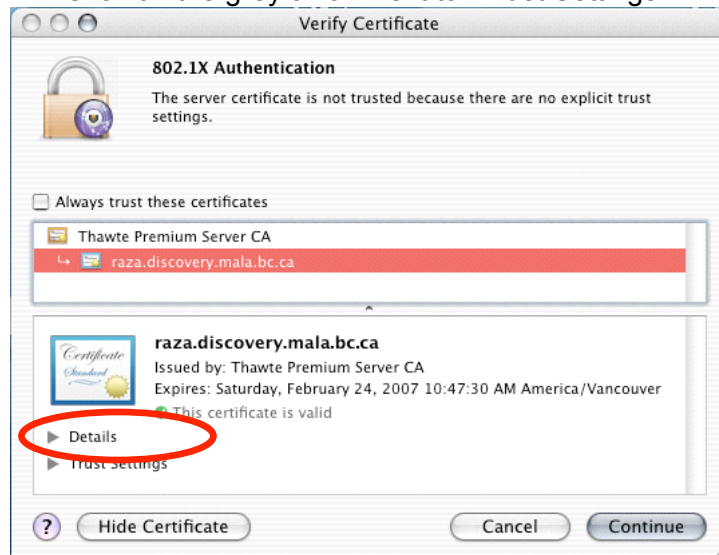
Verify Certificate

802.1X Authentication

The server certificate is not trusted because there are no explicit trust settings.

Always trust these certificates

Thawte Premium Server CA

raza.discovery.mala.bc.ca

Certificate Standard

raza.discovery.mala.bc.ca

Issued by: Thawte Premium Server CA

Expires: Saturday, February 24, 2007 10:47:30 AM America/Vancouver

This certificate is valid

Details

Trust Settings

?

Hide Certificate

Cancel

Continue